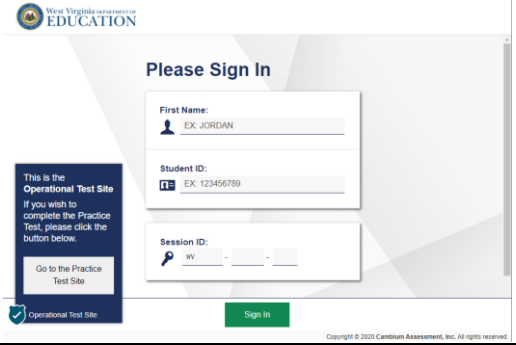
West Virginia DEPARTMENT OF EDUCATION

Please Sign In

First Name:

EX: JORDAN

Student ID:

EX: 123456789

Session ID:

WV - -

This is the Operational Test Site

If you wish to complete the Practice Test, please click the button below.

Go to the Practice Test Site

Operational Test Site

Sign In

Copyright © 2020 Cambium Assessment, Inc. All rights reserved.